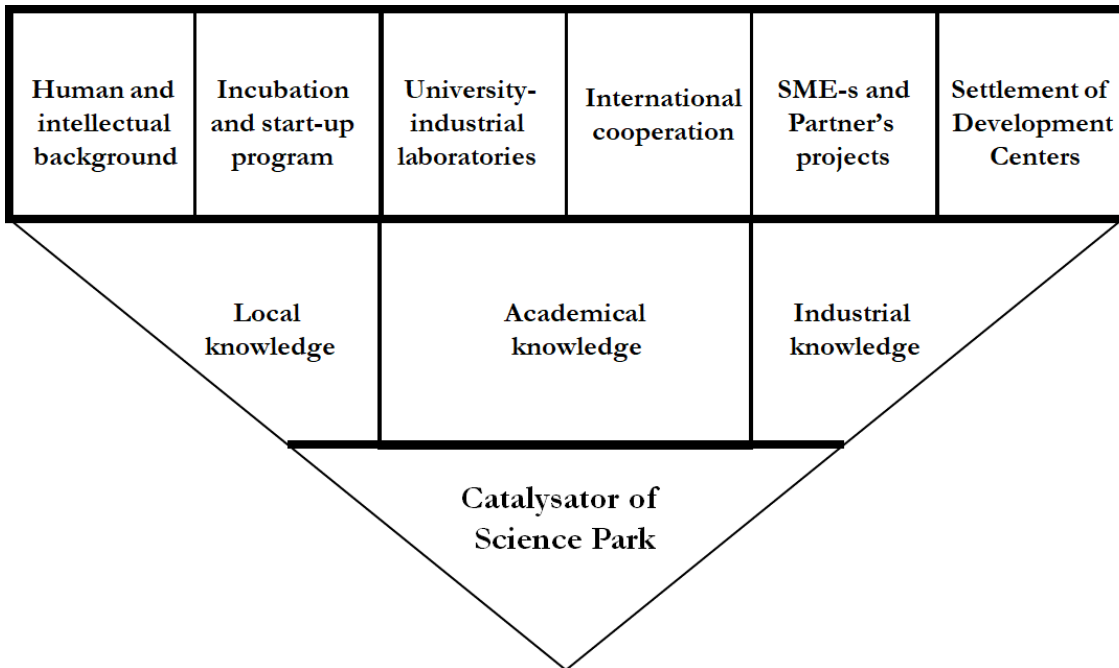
Human and intellectual background

Incubation and start-up program

University-industrial laboratories

International cooperation

SME-s and Partner's projects

Settlement of Development Centers

Local knowledge

Academical knowledge

Industrial knowledge

Catalysator of Science Park